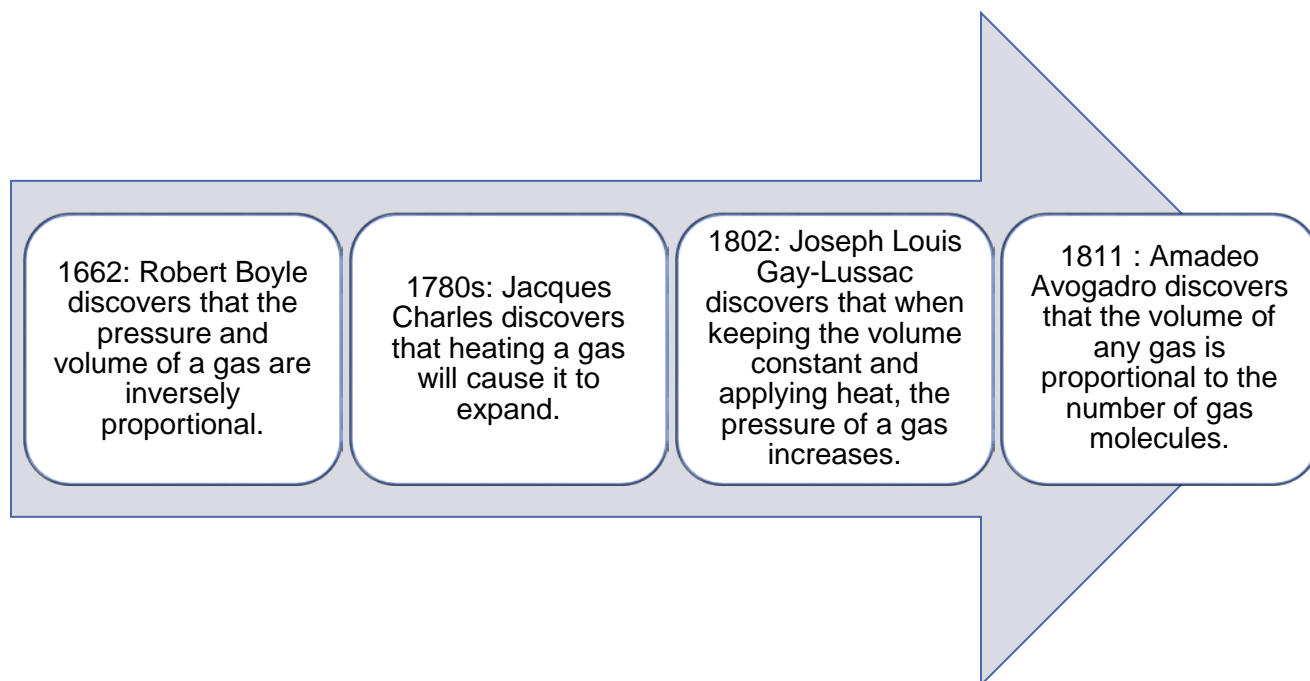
1662: Robert Boyle discovers that the pressure and volume of a gas are inversely proportional.

1780s: Jacques Charles discovers that heating a gas will cause it to expand.

1802: Joseph Louis Gay-Lussac discovers that when keeping the volume constant and applying heat, the pressure of a gas increases.

1811 : Amadeo Avogadro discovers that the volume of any gas is proportional to the number of gas molecules.